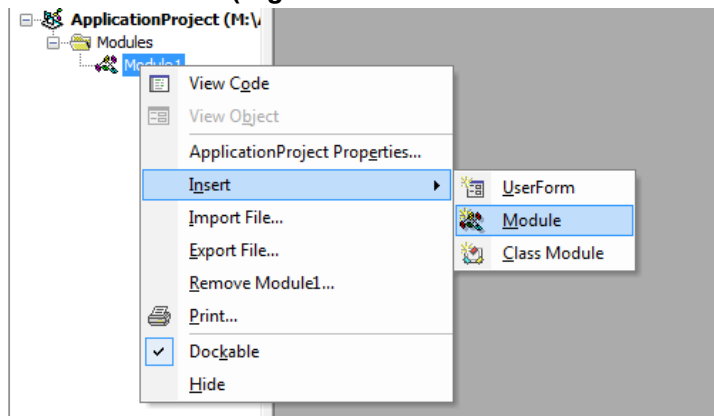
ApplicationProject (M:\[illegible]
Modules
Module1

View Code
View Object
ApplicationProject Properties...
Insert
Import File...
Export File...
Remove Module1...
Print...
Dockable
Hide

UserForm
Module
Class Module